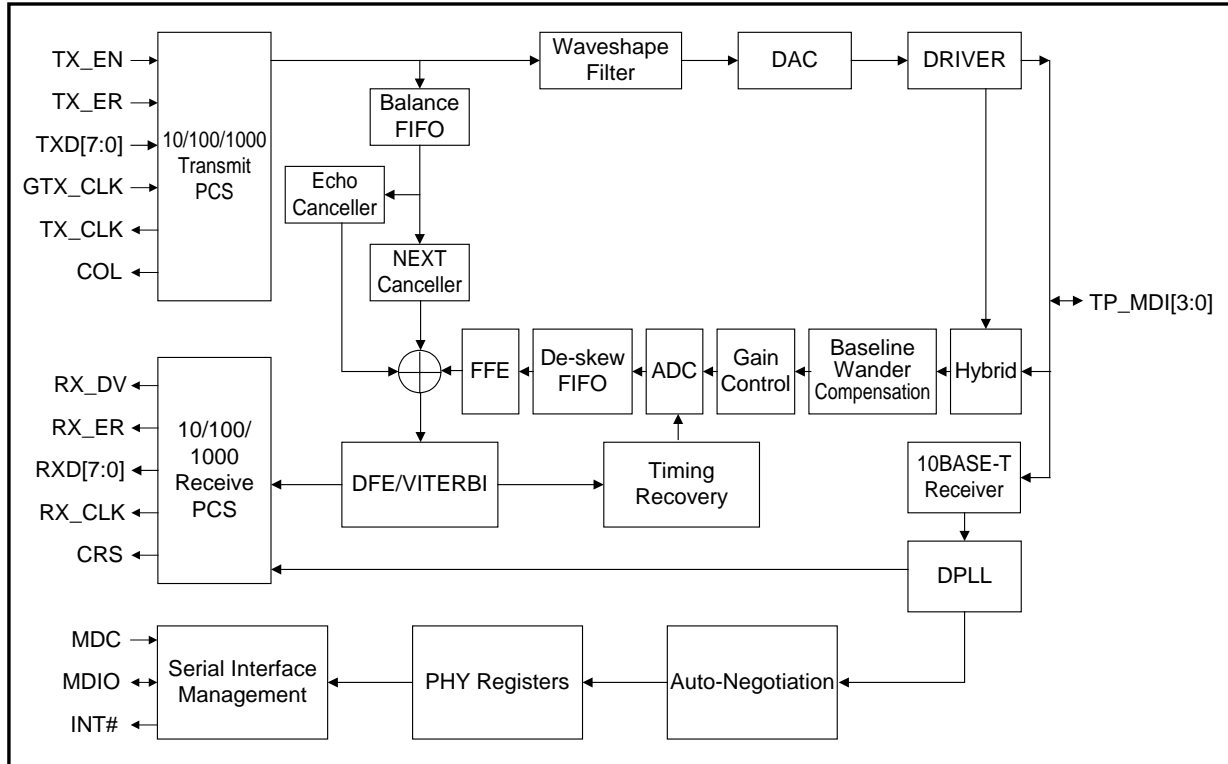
TX_EN
TX_ER
TXD[7:0]
GTX_CLK
TX_CLK
COL

10/100/1000 Transmit PCS

Waveshape Filter
DAC
DRIVER

Balance FIFO
Echo Canceller
NEXT Canceller

TP_MDI[3:0]

FFE
De-skew FIFO
ADC
Gain Control
Baseline Wander Compensation
Hybrid

RX_DV
RX_ER
RXD[7:0]
RX_CLK
CRS

10/100/ 1000 Receive PCS

DFE/VITERBI
Timing Recovery
10BASE-T Receiver
DPLL

MDC
MDIO
INT#

Serial Interface Management
PHY Registers
Auto-Negotiation